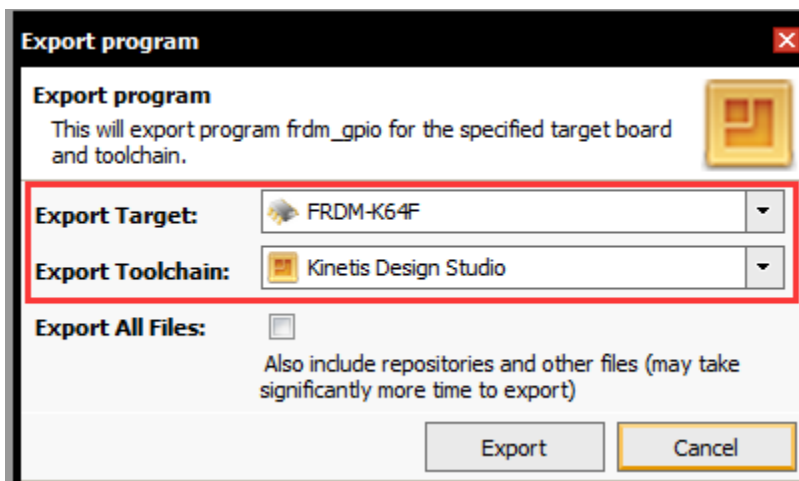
Export program

Export program
This will export program frdm_gpio for the specified target board and toolchain.

Export Target: FRDM-K64F

Export Toolchain: Kinetis Design Studio

Export All Files:

Also include repositories and other files (may take significantly more time to export)

Export

Cancel